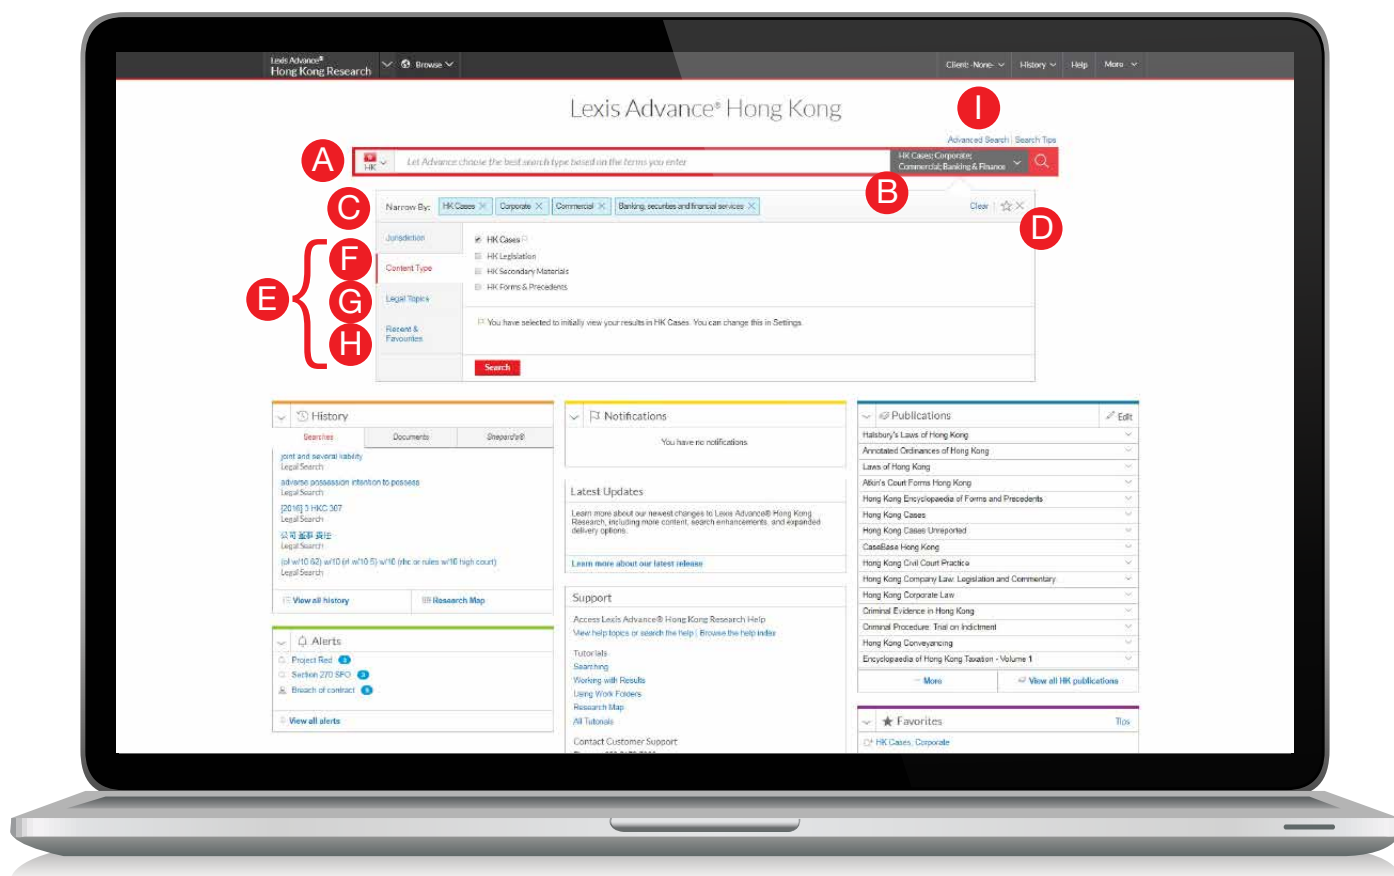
Lexis Advance® Hong Kong Research | Browse | Client: -None- | History | Help | More

Lexis Advance® Hong Kong

I

Advanced Search | Search Tips

A

HK | Let Advance choose the best search type based on the terms you enter | HK Cases; Corporate; Commercial; Banking & Finance

B

C

Narrow By: HK Cases × | Corporate × | Commercial × | Banking, securities and financial services × | Clear

D

Jurisdiction

F

Content Type

E

G

Legal Topics

H

Recent & Favourites

HK Cases

HK Legislation

HK Secondary Materials

HK Forms & Precedents

You have selected to initially view your results in HK Cases. You can change this in Settings.

Search

History

Searches | Documents | Shepard's®

joint and several liability
Legal Search

adverse possession intention to possess
Legal Search

[2016] 3 HKC 307
Legal Search

公司 董事 責任
Legal Search

(ol w/10 82) w/10 (rl w/10 5) w/10 (rhc or rules w/10 high court)
Legal Search

View all history | Research Map

Alerts

Project Red

Section 270 SFO

Breach of contract

View all alerts

Notifications

You have no notifications

Latest Updates

Learn more about our newest changes to Lexis Advance® Hong Kong Research, including more content, search enhancements, and expanded delivery options.

Learn more about our latest release

Support

Access Lexis Advance® Hong Kong Research Help

View help topics or search the help | Browse the help index

Tutorials

Searching

Working with Results

Using Work Folders

Research Map

All Tutorials

Contact Customer Support

Publications | Edit

Halsbury's Laws of Hong Kong

Annotated Ordinances of Hong Kong

Laws of Hong Kong

Atkin's Court Forms Hong Kong

Hong Kong Encyclopaedia of Forms and Precedents

Hong Kong Cases

Hong Kong Cases Unreported

CaseBase Hong Kong

Hong Kong Civil Court Practice

Hong Kong Company Law: Legislation and Commentary

Hong Kong Corporate Law

Criminal Evidence in Hong Kong

Criminal Procedure: Trial on Indictment

Hong Kong Conveyancing

Encyclopaedia of Hong Kong Taxation - Volume 1

More | View all HK publications

Favorites | Tips

HK Cases, Corporate